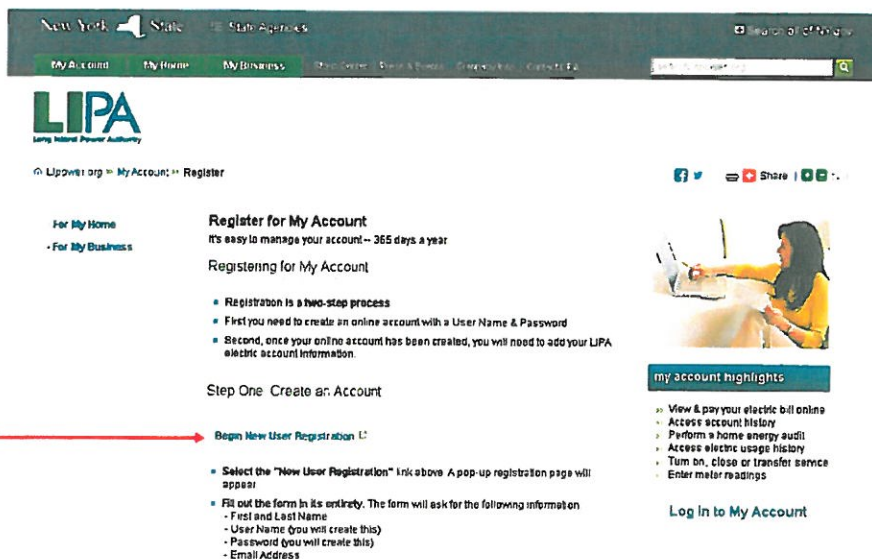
New York State | State Agencies

Search all of NY.gov

My Account | My Home | My Business | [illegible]

LIPA
Long Island Power Authority

Lipower.org » My Account » Register

Share

For My Home
- For My Business

Register for My Account
It's easy to manage your account -- 365 days a year

Registering for My Account

- Registration is a two-step process
- First you need to create an online account with a User Name & Password
- Second, once your online account has been created, you will need to add your LIPA electric account information.

Step One Create an Account

Begin New User Registration

- Select the "New User Registration" link above. A pop-up registration page will appear
- Fill out the form in its entirety. The form will ask for the following information
- First and Last Name
- User Name (you will create this)
- Password (you will create this)
- Email Address

my account highlights

» View & pay your electric bill online
» Access account history
» Perform a home energy audit
» Access electric usage history
» Turn on, close or transfer service
» Enter meter readings

Log In to My Account